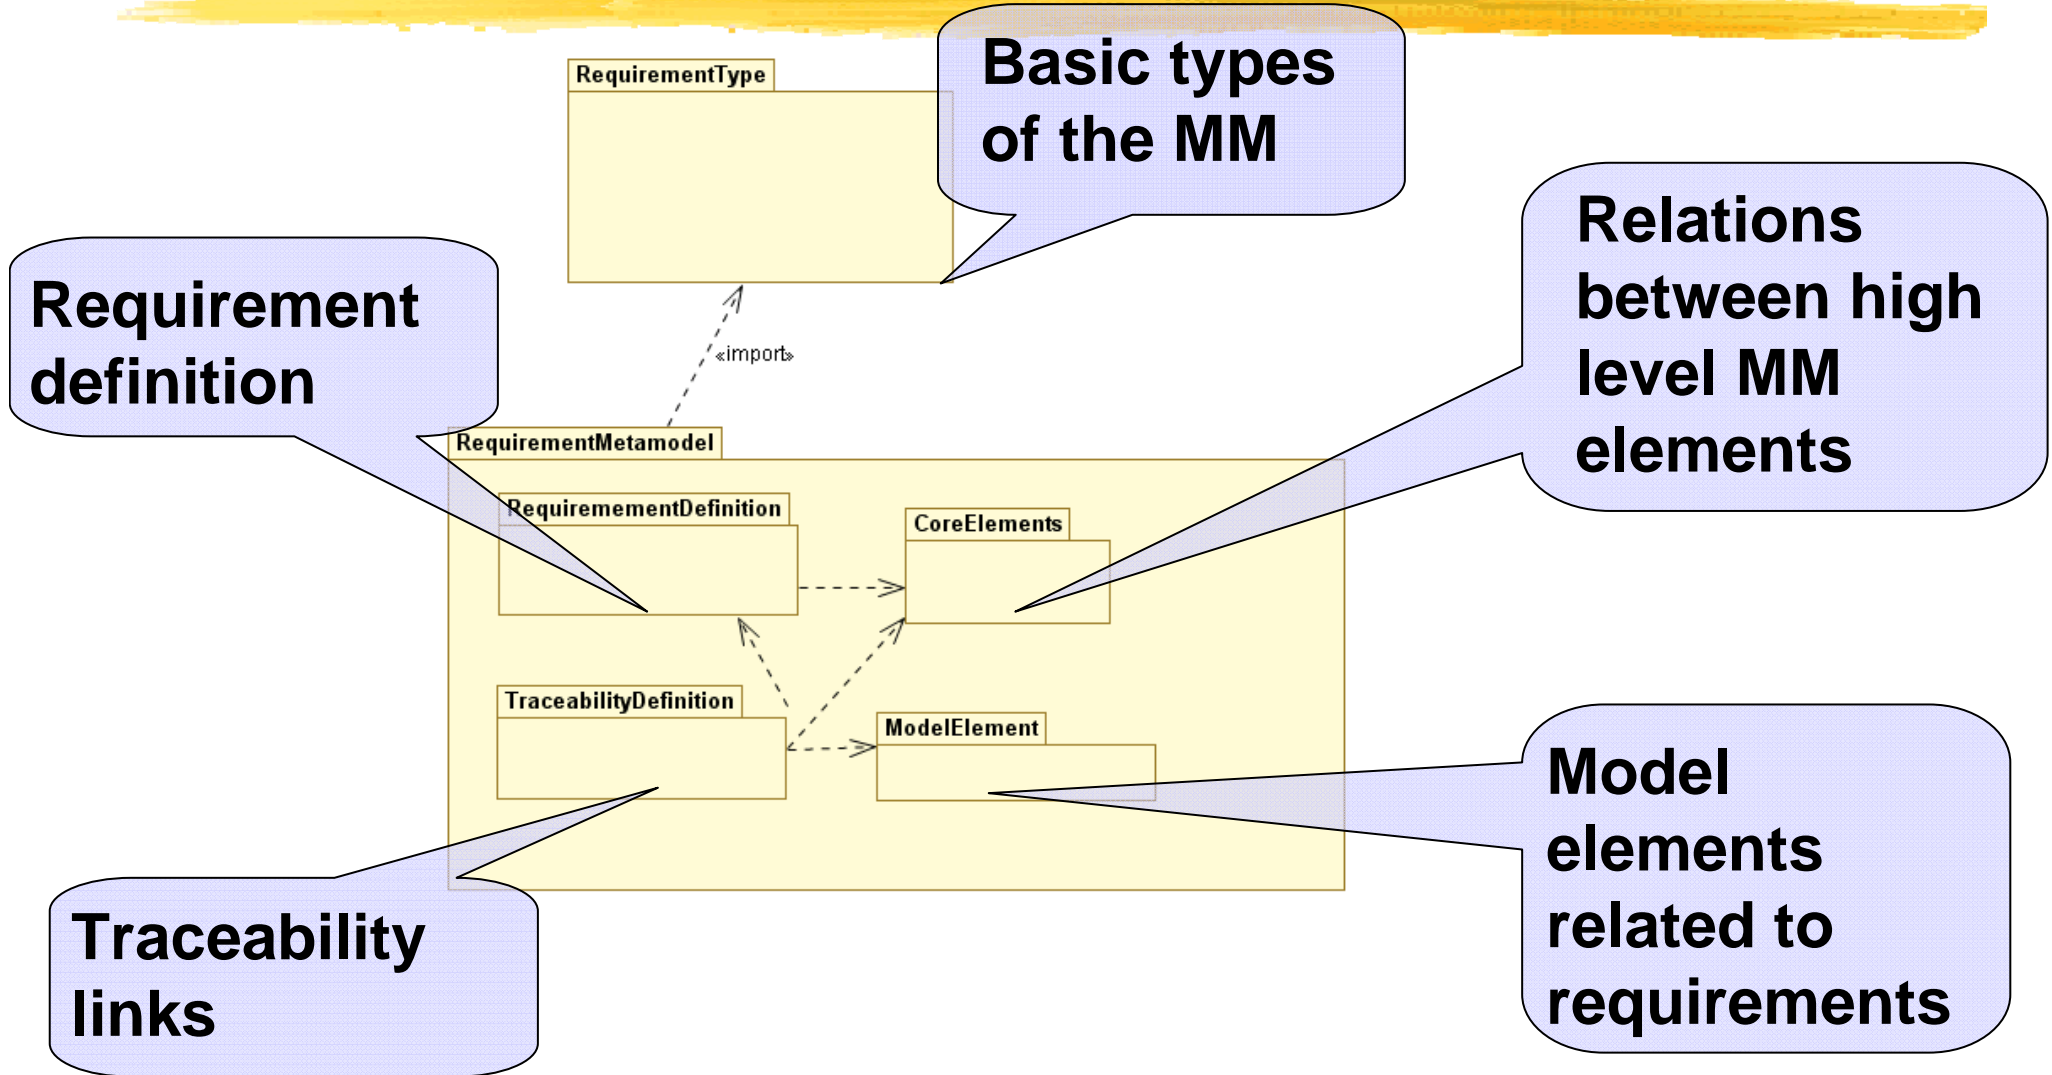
RequirementType

Basic types of the MM

Requirement definition

«import»

Relations between high level MM elements

RequirementMetamodel

RequirementDefinition

CoreElements

TraceabilityDefinition

ModelElement

Model elements related to requirements

Traceability links